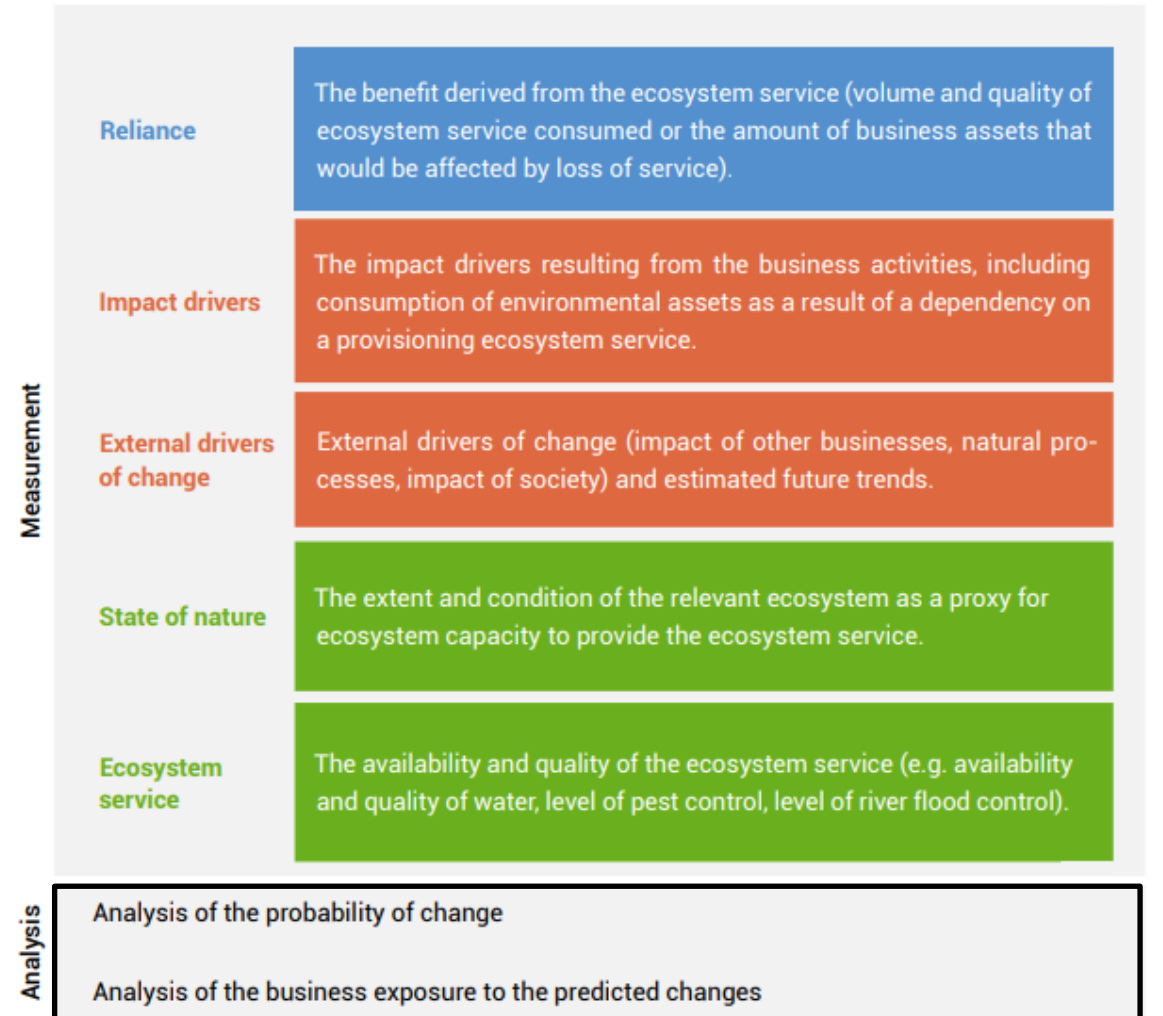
Measurement

Reliance

The benefit derived from the ecosystem service (volume and quality of ecosystem service consumed or the amount of business assets that would be affected by loss of service).

Impact drivers

The impact drivers resulting from the business activities, including consumption of environmental assets as a result of a dependency on a provisioning ecosystem service.

External drivers of change

External drivers of change (impact of other businesses, natural processes, impact of society) and estimated future trends.

State of nature

The extent and condition of the relevant ecosystem as a proxy for ecosystem capacity to provide the ecosystem service.

Ecosystem service

The availability and quality of the ecosystem service (e.g. availability and quality of water, level of pest control, level of river flood control).

Analysis

Analysis of the probability of change

Analysis of the business exposure to the predicted changes